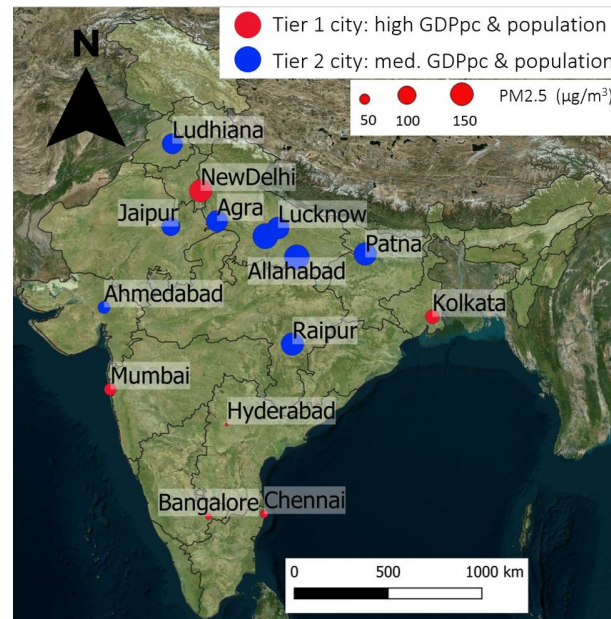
Tier 1 city: high GDPpc & population
Tier 2 city: med. GDPpc & population

50 100 150 PM2.5 ($\mu g/m^3$)

N

Ludhiana
NewDelhi
Jaipur
Agra
Lucknow
Patna
Allahabad
Ahmedabad
Kolkata
Raipur
Mumbai
Hyderabad
Bangalore
Chennai

0 500 1000 km